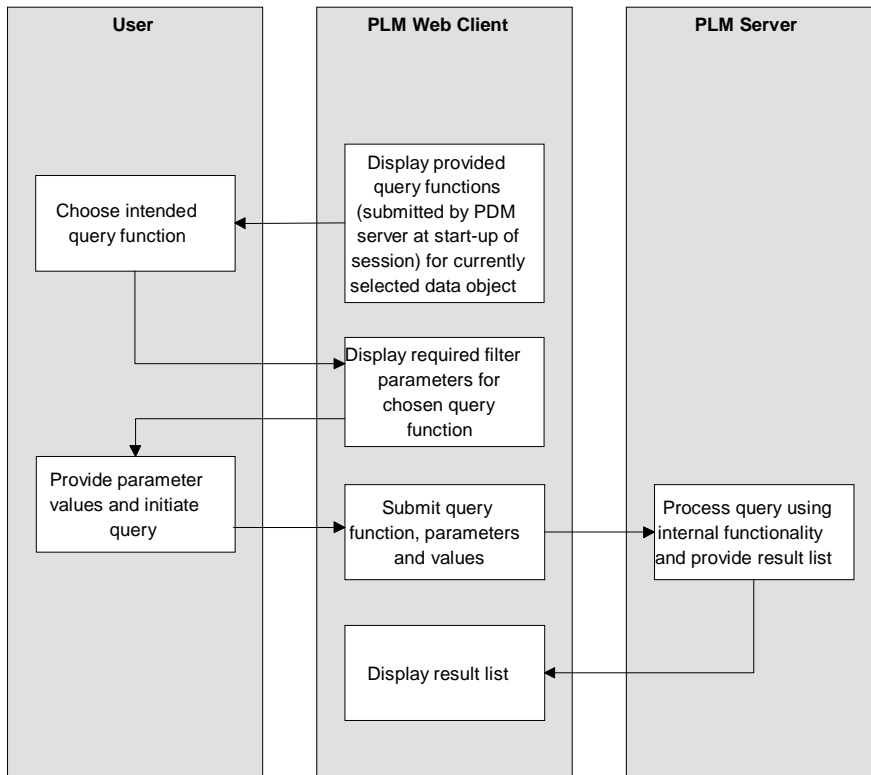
User

PLM Web Client

PLM Server

Display provided query functions (submitted by PDM server at start-up of session) for currently selected data object

Choose intended query function

Display required filter parameters for chosen query function

Provide parameter values and initiate query

Submit query function, parameters and values

Process query using internal functionality and provide result list

Display result list